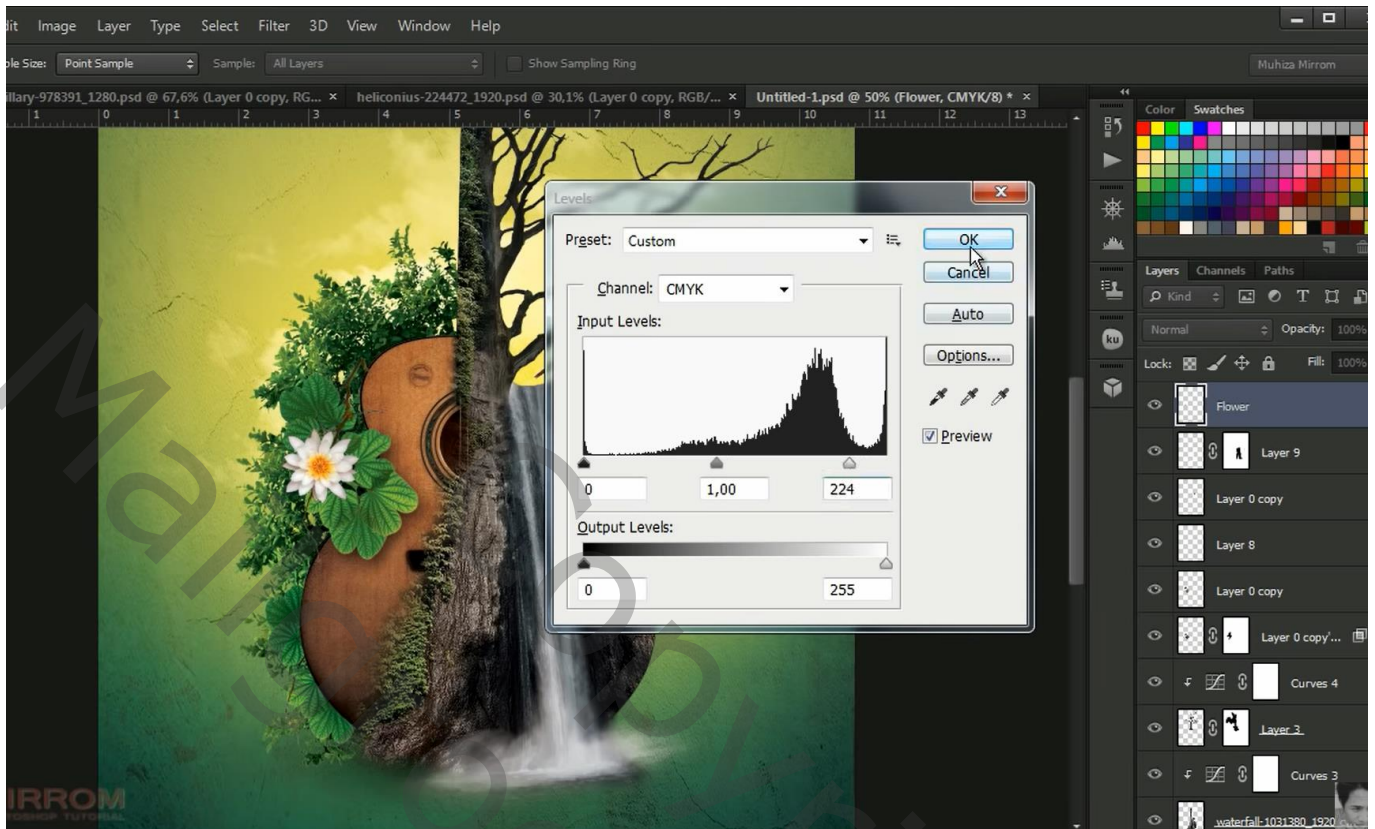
dit Image Layer Type Select Filter 3D View Window Help

ple Size: Point Sample Sample: All Layers Show Sampling Ring Muhiza Mirrom

illary-978391_1280.psd @ 67,6% (Layer 0 copy, RG... × heliconius-224472_1920.psd @ 30,1% (Layer 0 copy, RGB/... × Untitled-1.psd @ 50% (Flower, CMYK/8) * ×

Levels

Preset: Custom

OK

Cancel

Channel: CMYK

Auto

Input Levels:

Options...

Preview

0 1,00 224

Output Levels:

0 255

Color Swatches

Layers Channels Paths

Kind

Normal Opacity: 100%

Lock: Fill: 100%

Flower

Layer 9

Layer 0 copy

Layer 8

Layer 0 copy

Layer 0 copy'...

Curves 4

Layer 3

Curves 3

waterfall-1031380_1920

IRROM
OSHOP TUTORIAL

Mai